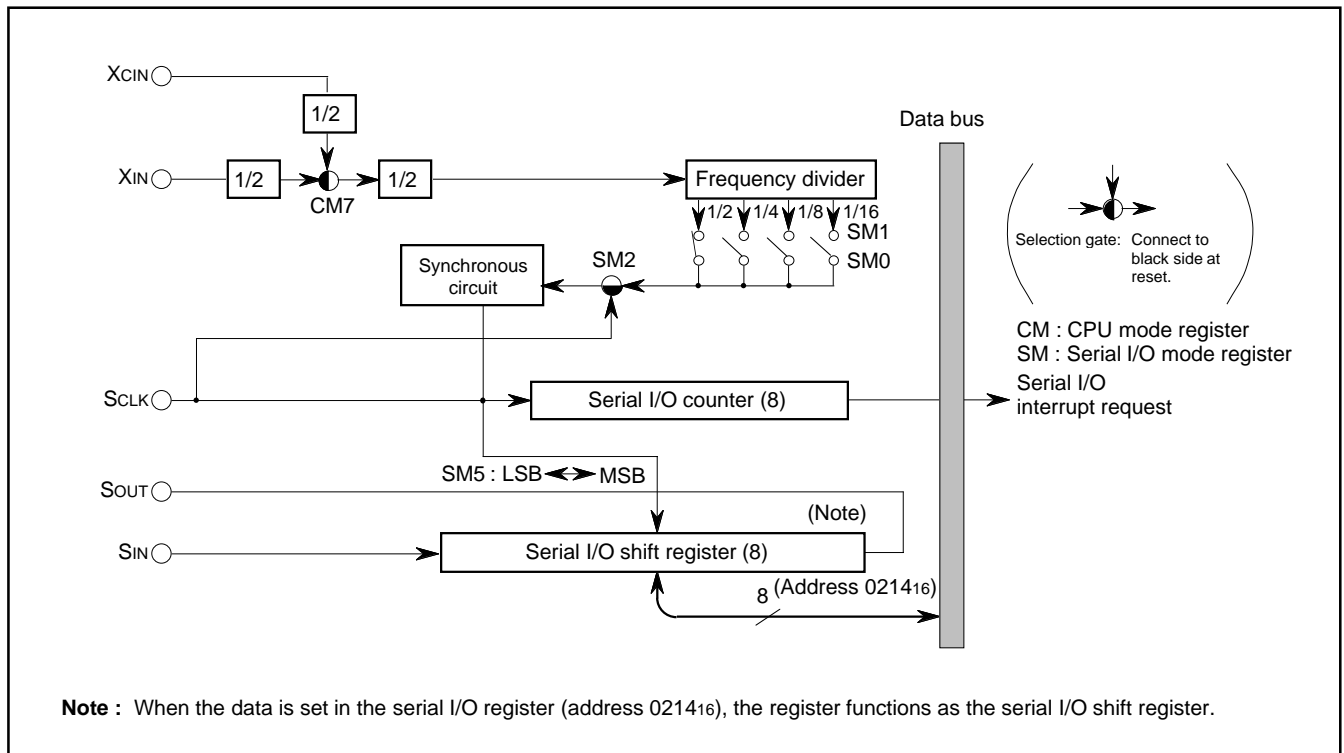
XCIN

1/2

Data bus

XIN

1/2

1/2

Frequency divider

CM7

1/2 1/4 1/8 1/16

SM1

Synchronous circuit

SM2

SM0

Selection gate: Connect to black side at reset.

CM : CPU mode register
SM : Serial I/O mode register

SCLK

Serial I/O counter (8)

Serial I/O interrupt request

SOUT

SM5 : LSB ⟷ MSB

(Note)

SIN

Serial I/O shift register (8)

8

(Address $0214_{16}$)

**Note :** When the data is set in the serial I/O register (address $0214_{16}$), the register functions as the serial I/O shift register.